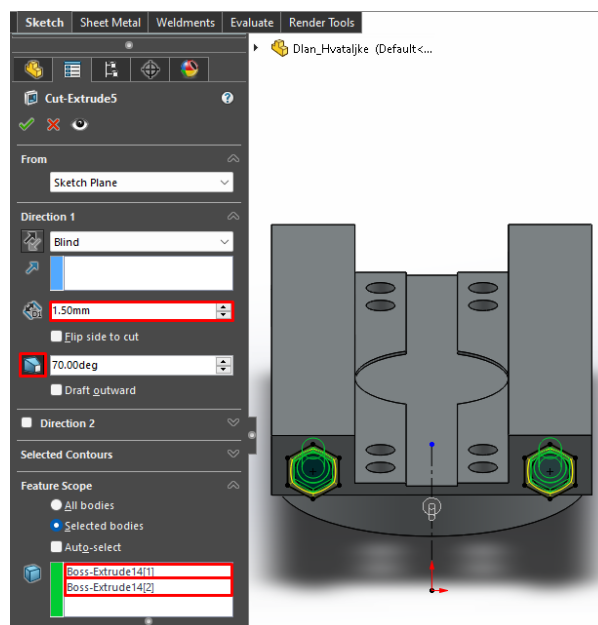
Sketch | Sheet Metal | Weldments | Evaluate | Render Tools

Dlan_Hvataljke (Default<...

Cut-Extrude5

From

Sketch Plane

Direction 1

Blind

1.50mm

Flip side to cut

70.00deg

Draft outward

Direction 2

Selected Contours

Feature Scope

All bodies

Selected bodies

Auto-select

Boss-Extrude14[1]

Boss-Extrude14[2]